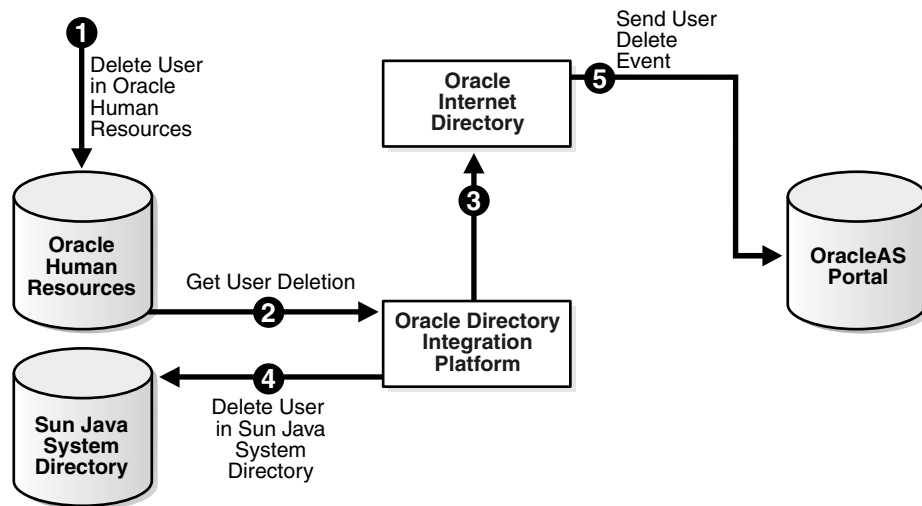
1
Delete User in Oracle Human Resources

Oracle Human Resources

Get User Deletion
2

Oracle Internet Directory

3

Send User Delete Event
5

OracleAS Portal

Oracle Directory Integration Platform

4
Delete User in Sun Java System Directory

Sun Java System Directory